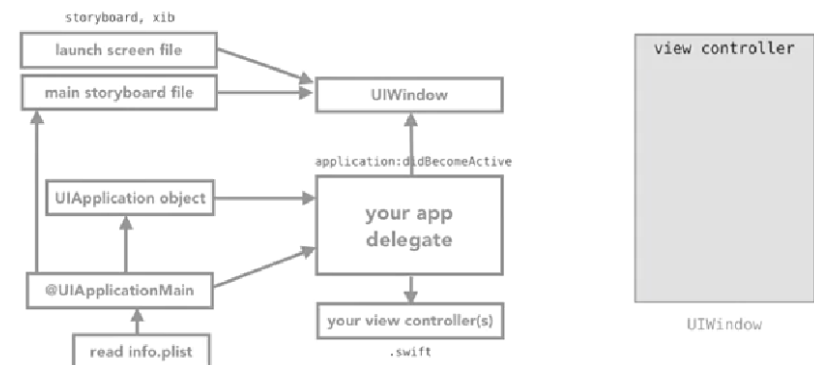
storyboard, xib

launch screen file

main storyboard file

UIWindow

application:didBecomeActive

UIApplication object

your app delegate

@UIApplicationMain

your view controller(s)

read info.plist

.swift

view controller

UIWindow